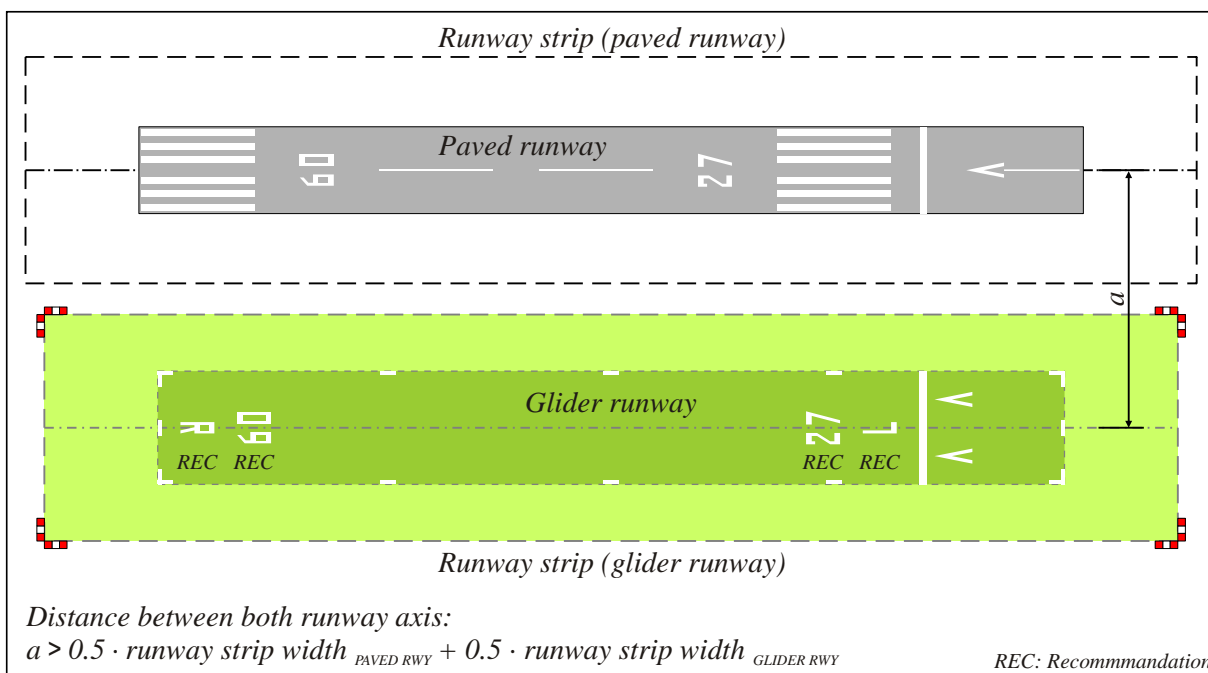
Runway strip (paved runway)

Paved runway

09

27

a

Glider runway

R

09

27

L

REC REC

REC REC

Runway strip (glider runway)

Distance between both runway axis:

$a > 0.5 \cdot$ runway strip width $_{PAVED\ RWY}$ $+ 0.5 \cdot$ runway strip width $_{GLIDER\ RWY}$

REC: Recommmandation